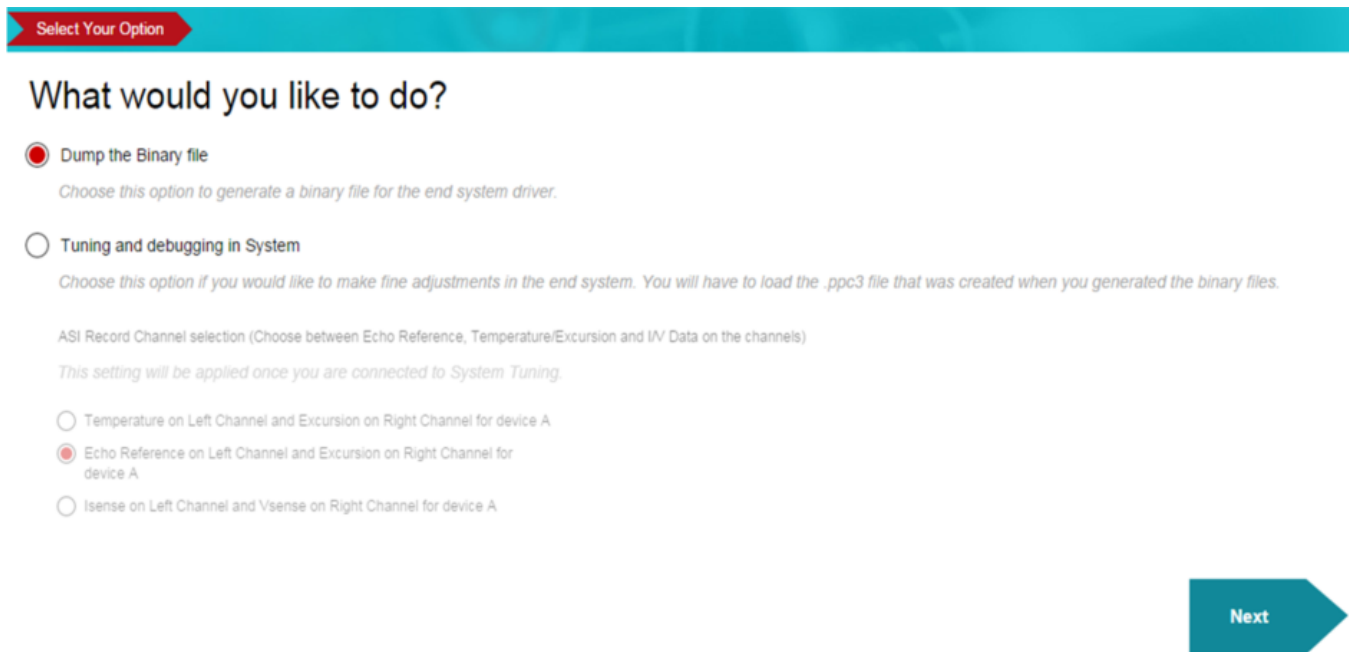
Select Your Option

What would you like to do?

Dump the Binary file

Choose this option to generate a binary file for the end system driver.

Tuning and debugging in System

Choose this option if you would like to make fine adjustments in the end system. You will have to load the .ppc3 file that was created when you generated the binary files.

ASI Record Channel selection (Choose between Echo Reference, Temperature/Excursion and I/V Data on the channels)

This setting will be applied once you are connected to System Tuning.

Temperature on Left Channel and Excursion on Right Channel for device A

Echo Reference on Left Channel and Excursion on Right Channel for device A

Isense on Left Channel and Vsense on Right Channel for device A

Next